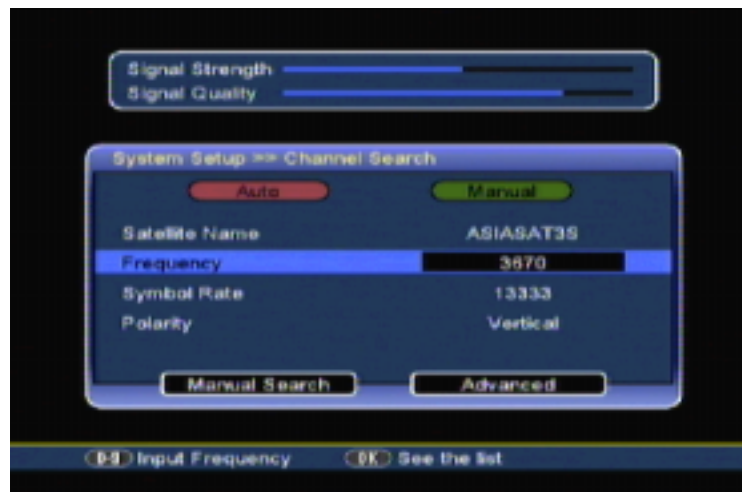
Signal Strength
Signal Quality

System Setup >> Channel Search

Auto
Manual

Satellite Name ASIASAT3S
Frequency 3670
Symbol Rate 13333
Polarity Vertical

Manual Search
Advanced

0-9 Input Frequency
OK See the list